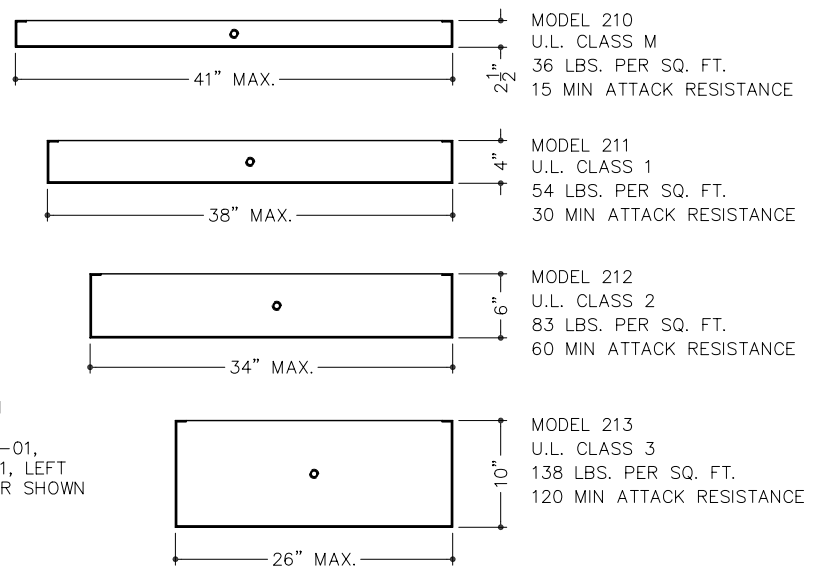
41" MAX.

$2\frac{1}{2}$"

MODEL 210
U.L. CLASS M
36 LBS. PER SQ. FT.
15 MIN ATTACK RESISTANCE

38" MAX.

4"

MODEL 211
U.L. CLASS 1
54 LBS. PER SQ. FT.
30 MIN ATTACK RESISTANCE

34" MAX.

6"

MODEL 212
U.L. CLASS 2
83 LBS. PER SQ. FT.
60 MIN ATTACK RESISTANCE

-01,
1, LEFT
R SHOWN

26" MAX.

10"

MODEL 213
U.L. CLASS 3
138 LBS. PER SQ. FT.
120 MIN ATTACK RESISTANCE